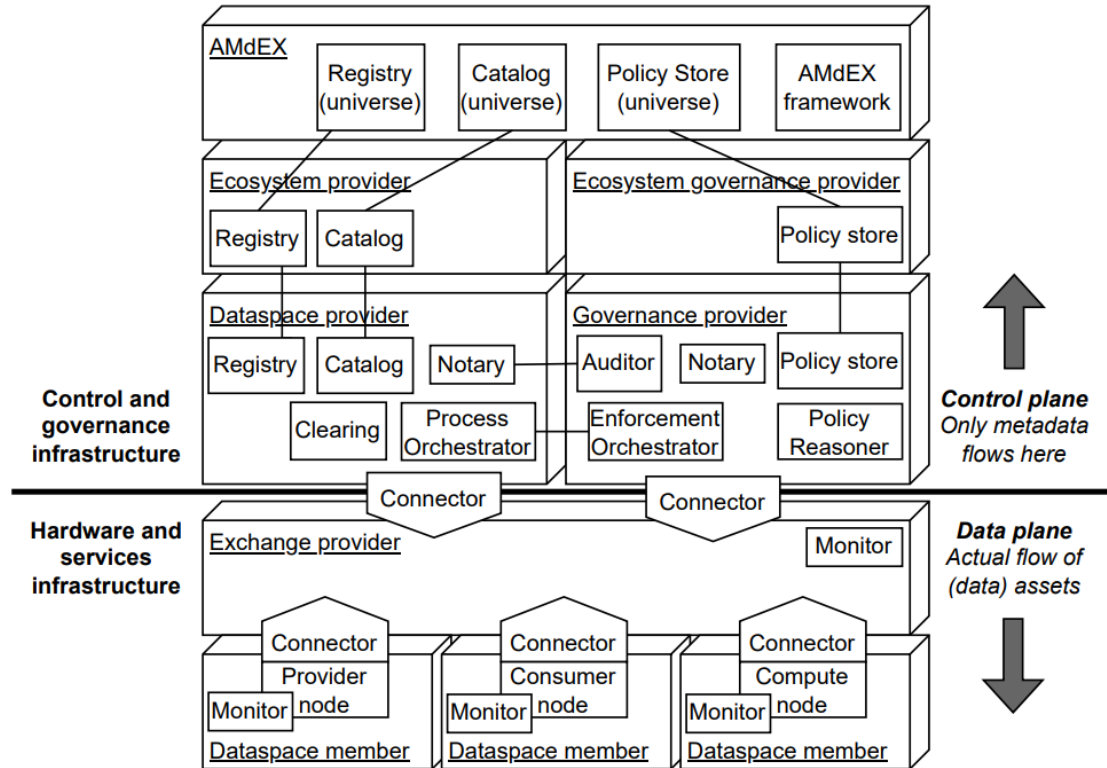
AMdEX

Registry (universe)

Catalog (universe)

Policy Store (universe)

AMdEX framework

Ecosystem provider

Registry

Catalog

Ecosystem governance provider

Policy store

Dataspace provider

Registry

Catalog

Notary

Clearing

Process Orchestrator

Governance provider

Auditor

Notary

Policy store

Enforcement Orchestrator

Policy Reasoner

Control and governance infrastructure

Control plane
Only metadata flows here

Connector

Connector

Hardware and services infrastructure

Exchange provider

Monitor

Data plane
Actual flow of (data) assets

Connector
Provider node

Monitor

Dataspace member

Connector
Consumer node

Monitor

Dataspace member

Connector
Compute node

Monitor

Dataspace member